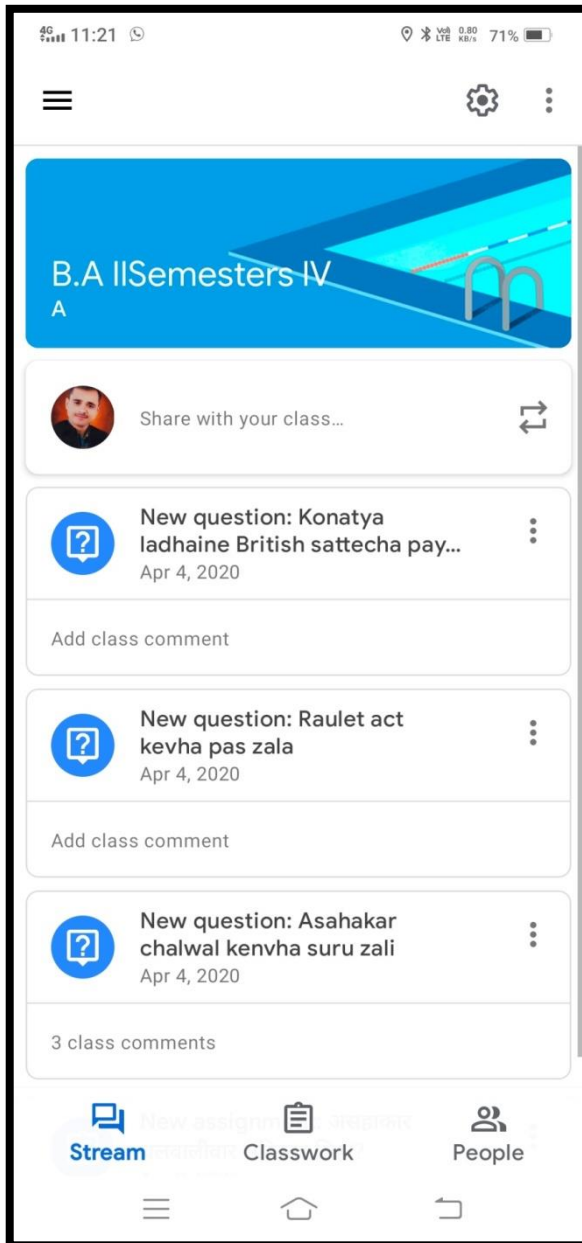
4G 11:21

Vo LTE 0.80 KB/s 71%

B.A IISemesters IV
A

Share with your class...

New question: Konatya ladhaine British sattecha pay...
Apr 4, 2020

Add class comment

New question: Raulet act kevha pas zala
Apr 4, 2020

Add class comment

New question: Asahakar chalwal kenvha suru zali
Apr 4, 2020

3 class comments

New assignm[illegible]

Stream Classwork People